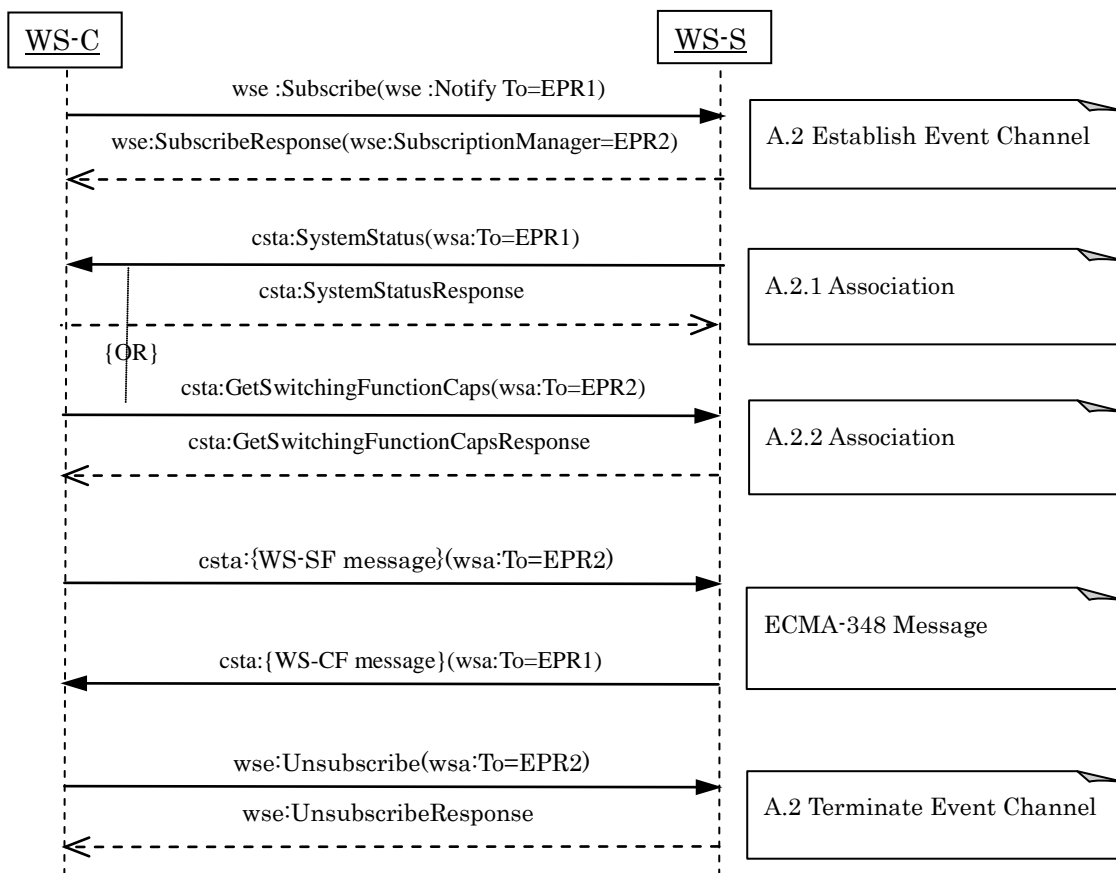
WS-C

WS-S

wse :Subscribe(wse :Notify To=EPR1)

wse:SubscribeResponse(wse:SubscriptionManager=EPR2)

A.2 Establish Event Channel

csta:SystemStatus(wsa:To=EPR1)

csta:SystemStatusResponse

A.2.1 Association

{OR}

csta:GetSwitchingFunctionCaps(wsa:To=EPR2)

csta:GetSwitchingFunctionCapsResponse

A.2.2 Association

csta:{WS-SF message}(wsa:To=EPR2)

ECMA-348 Message

csta:{WS-CF message}(wsa:To=EPR1)

wse:Unsubscribe(wsa:To=EPR2)

wse:UnsubscribeResponse

A.2 Terminate Event Channel